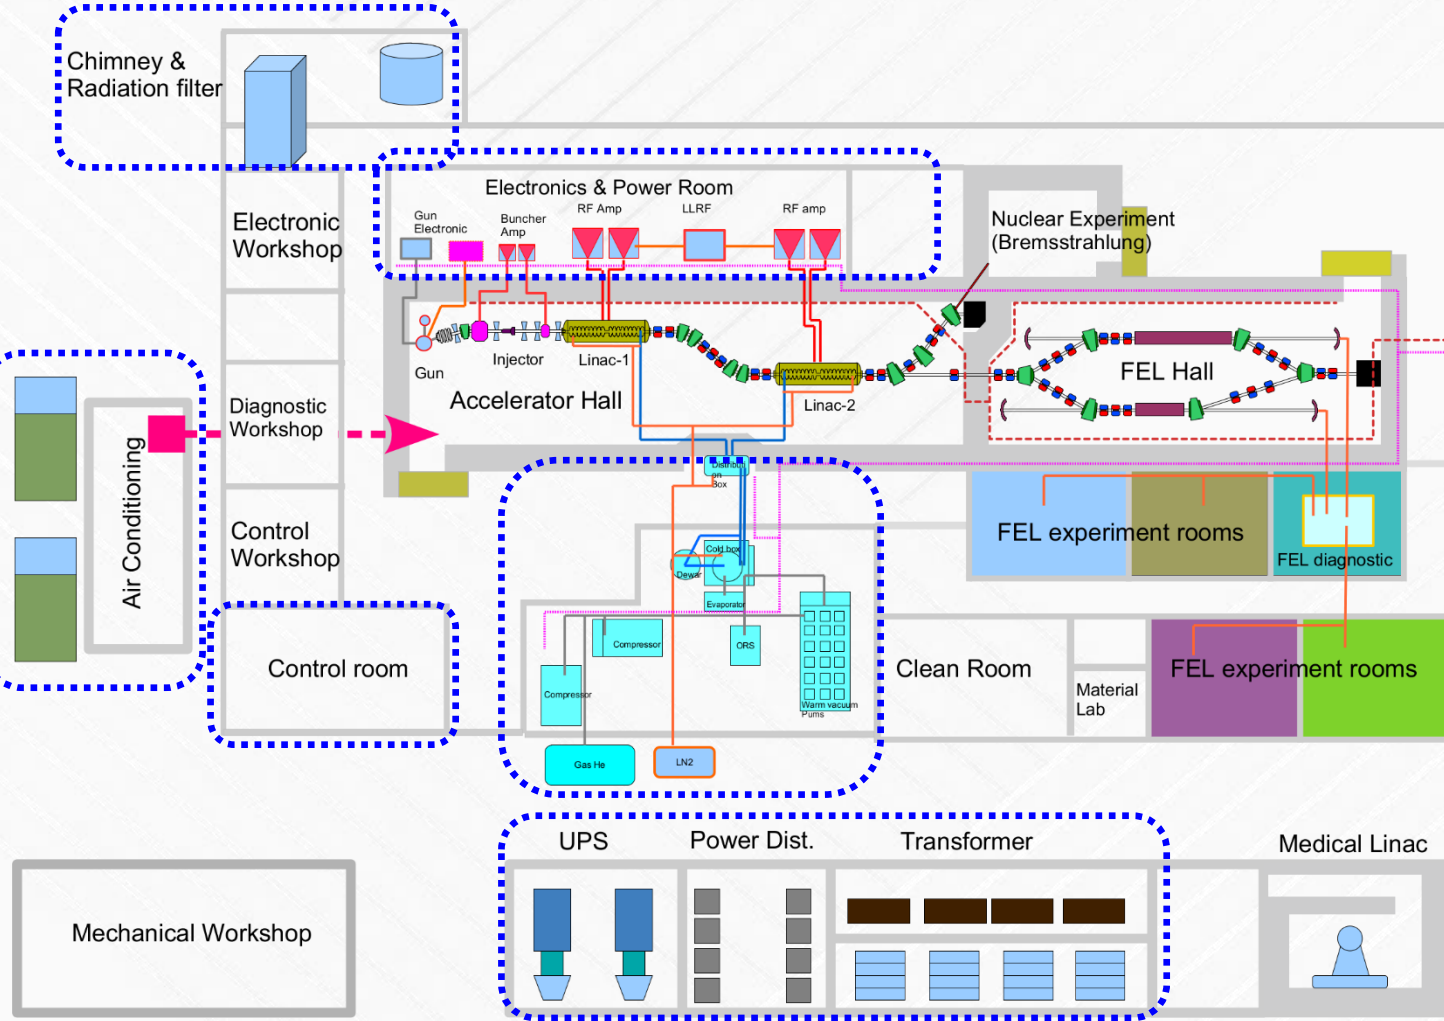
Chimney &
Radiation filter

Electronic Workshop

Electronics & Power Room

Gun Electronic

Buncher Amp

RF Amp

LLRF

RF amp

Nuclear Experiment (Bremsstrahlung)

Gun

Injector

Linac-1

Accelerator Hall

Linac-2

FEL Hall

Diagnostic Workshop

Air Conditioning

Control Workshop

Distribution Box

Cold box

Dewar

Evaporator

Compressor

Compressor

CRS

Warm vacuum Pums

Gas He

LN2

FEL experiment rooms

FEL diagnostic

Control room

Clean Room

Material Lab

FEL experiment rooms

UPS

Power Dist.

Transformer

Medical Linac

Mechanical Workshop